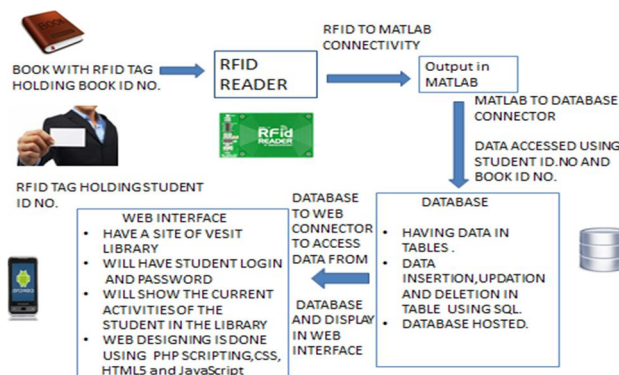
BOOK

BOOK WITH RFID TAG HOLDING BOOK ID NO.

RFID READER

RFID TO MATLAB CONNECTIVITY

Output in MATLAB

RFid READER

MATLAB TO DATABASE CONNECTOR

DATA ACCESSED USING STUDENT ID.NO AND BOOK ID NO.

RFID TAG HOLDING STUDENT ID NO.

DATABASE TO WEB CONNECTOR TO ACCESS DATA FROM

DATABASE

- HAVING DATA IN TABLES .
- DATA INSERTION,UPDATION AND DELETION IN TABLE USING SQL.
- DATABASE HOSTED.

WEB INTERFACE

- HAVE A SITE OF VESIT LIBRARY
- WILL HAVE STUDENT LOGIN AND PASSWORD
- WILL SHOW THE CURRENT ACTIVITIES OF THE STUDENT IN THE LIBRARY
- WEB DESIGNING IS DONE USING PHP SCRIPTING,CSS, HTML5 and JavaScript

DATABASE AND DISPLAY IN WEB INTERFACE